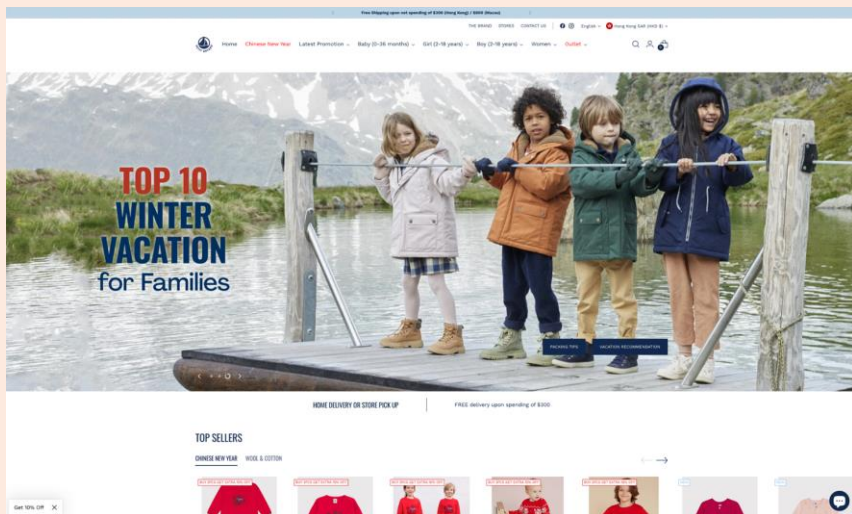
Free Shipping upon net spending of $300 (Hong Kong) / $800 (Macau)

THE BRAND STORES CONTACT US English Hong Kong SAR (HKD $)

Home Chinese New Year Latest Promotion Baby (0-36 months) Girl (3-18 years) Boy (3-18 years) Women Outlet

TOP 10 WINTER VACATION for Families

PACKING TIPS VACATION RECOMMENDATION

HOME DELIVERY OR STORE PICK UP

FREE delivery upon spending of $300

TOP SELLERS

CHINESE NEW YEAR WOOL & COTTON

Get 10% OFF